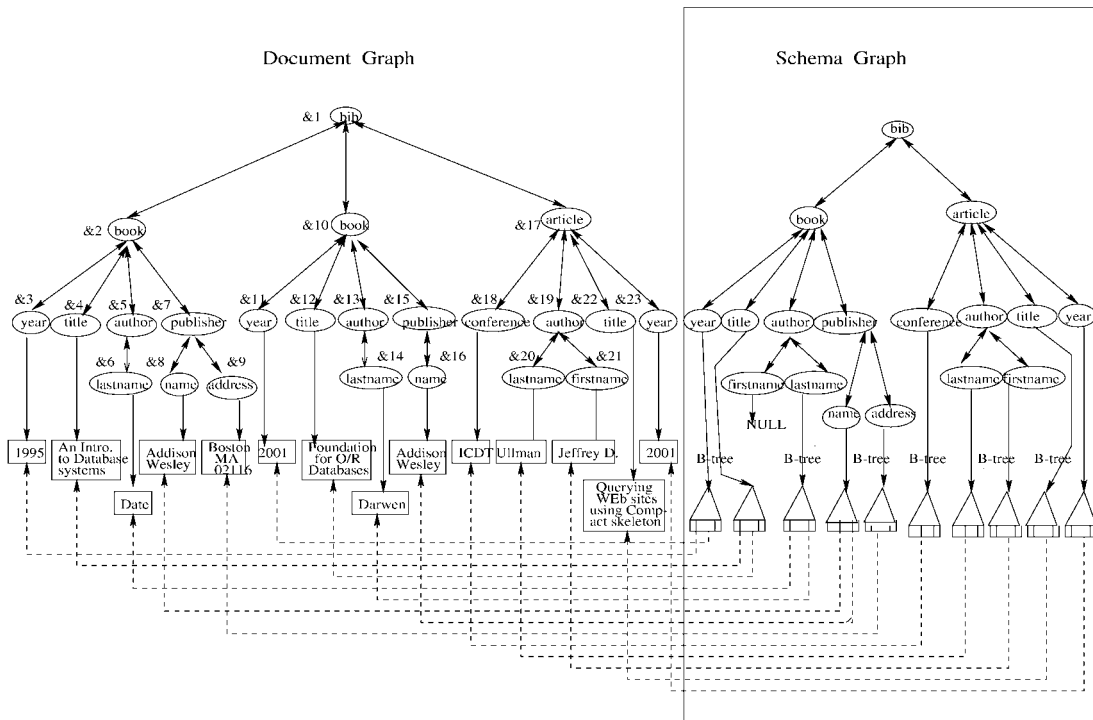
Document Graph

&1 bib

&2 book

&3 year
&4 title
&5 author
&7 publisher
&6 lastname
&8 name
&9 address

1995
An Intro. to Database systems
Date
Addison Wesley
Boston MA 02116

&10 book

&11 year
&12 title
&13 author
&15 publisher
&14 lastname
&16 name

2001
Foundation for O/R Databases
Darwen
Addison Wesley

&17 article

&18 conference
&19 author
&22 title
&23 year
&20 lastname
&21 firstname

ICDT
Ullman
Jeffrey D.
Querying WEb sites using Compact skeleton
2001

Schema Graph

bib
book
article
year
title
author
publisher
firstname
lastname
NULL
name
address
conference
author
title
year
lastname
firstname
B-tree
B-tree
B-tree
B-tree
B-tree
B-tree